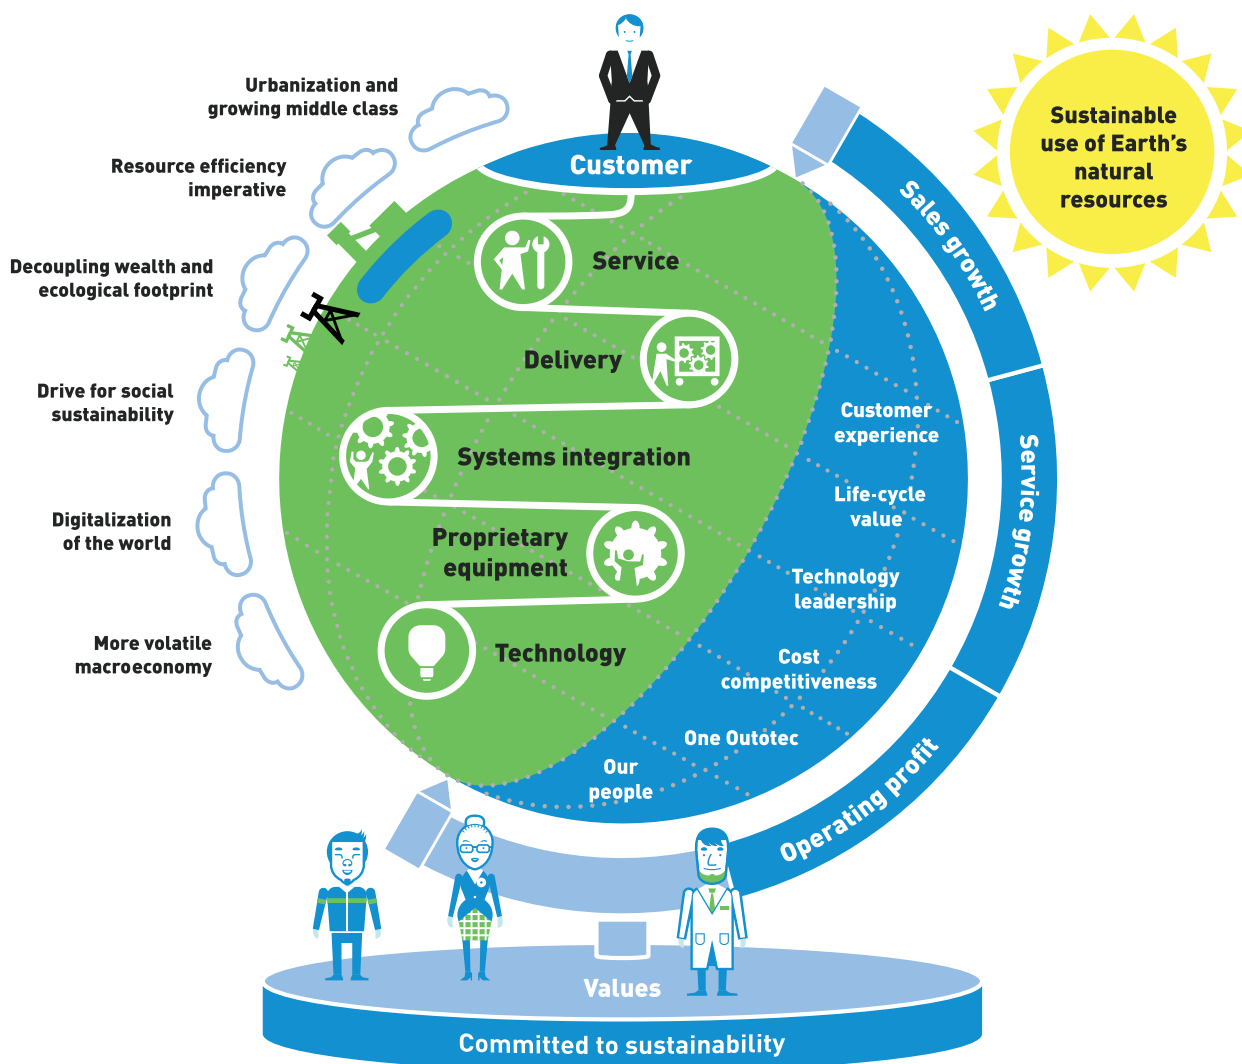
Urbanization and growing middle class

Resource efficiency imperative

Decoupling wealth and ecological footprint

Drive for social sustainability

Digitalization of the world

More volatile macroeconomy

Customer

Service

Delivery

Systems integration

Proprietary equipment

Technology

Sustainable use of Earth's natural resources

Sales growth

Service growth

Operating profit

Customer experience

Life-cycle value

Technology leadership

Cost competitiveness

One Outotec

Our people

Values

Committed to sustainability